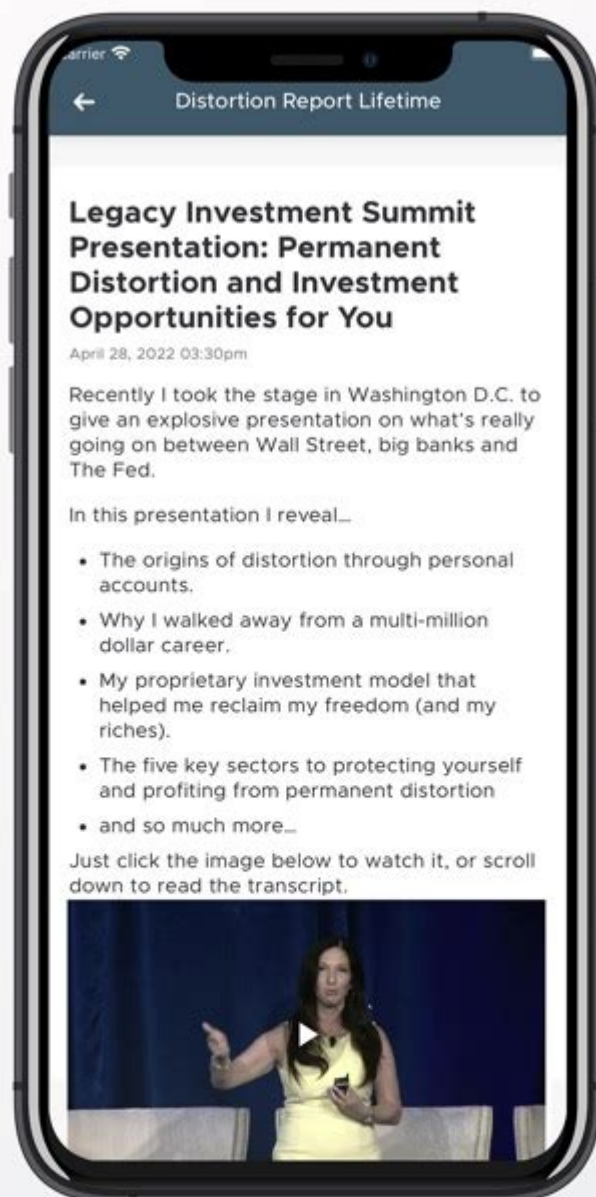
arrier

←

Distortion Report Lifetime

Legacy Investment Summit Presentation: Permanent Distortion and Investment Opportunities for You

April 28, 2022 03:30pm

Recently I took the stage in Washington D.C. to give an explosive presentation on what's really going on between Wall Street, big banks and The Fed.

In this presentation I reveal…

- The origins of distortion through personal accounts.
- Why I walked away from a multi-million dollar career.
- My proprietary investment model that helped me reclaim my freedom (and my riches).
- The five key sectors to protecting yourself and profiting from permanent distortion
- and so much more…

Just click the image below to watch it, or scroll down to read the transcript.